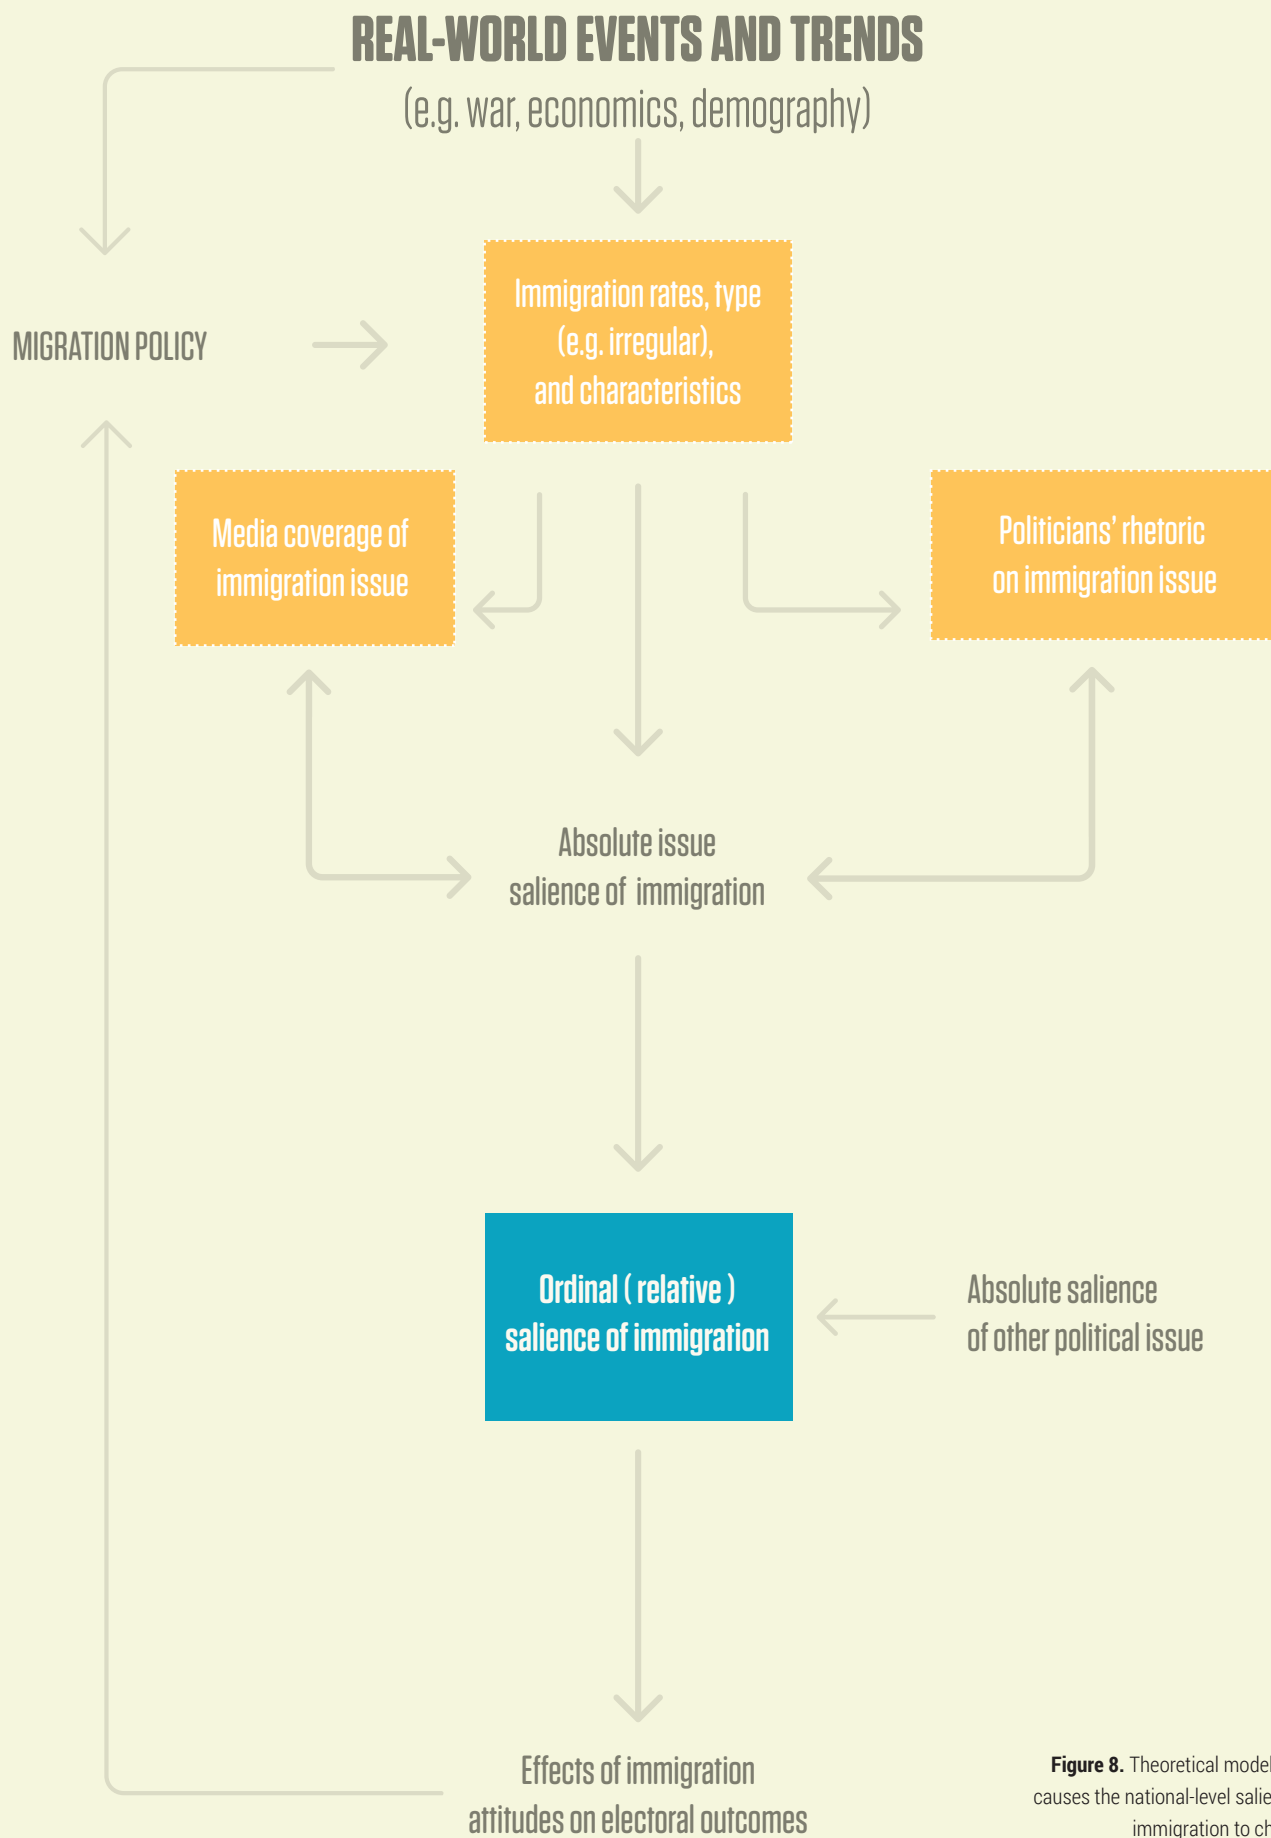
REAL-WORLD EVENTS AND TRENDS
(e.g. war, economics, demography)

MIGRATION POLICY

Immigration rates, type (e.g. irregular), and characteristics

Media coverage of immigration issue

Politicians' rhetoric on immigration issue

Absolute issue salience of immigration

Ordinal ( relative ) salience of immigration

Absolute salience of other political issue

Effects of immigration attitudes on electoral outcomes

**Figure 8.** Theoretical model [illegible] causes the national-level salie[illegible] immigration to ch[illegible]